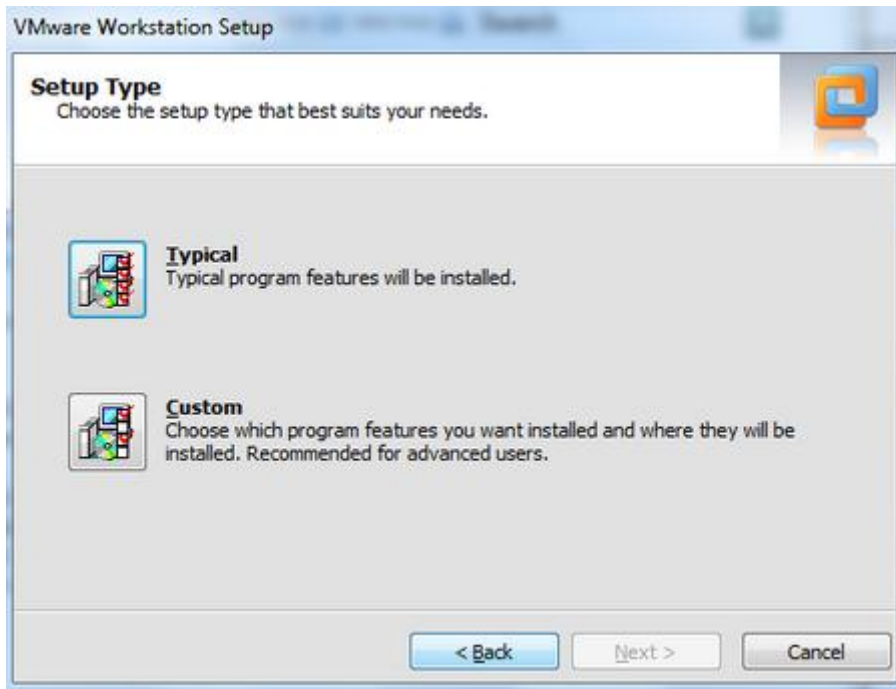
VMware Workstation Setup

Setup Type
Choose the setup type that best suits your needs.

Typical
Typical program features will be installed.

Custom
Choose which program features you want installed and where they will be installed. Recommended for advanced users.

< Back
Next >
Cancel